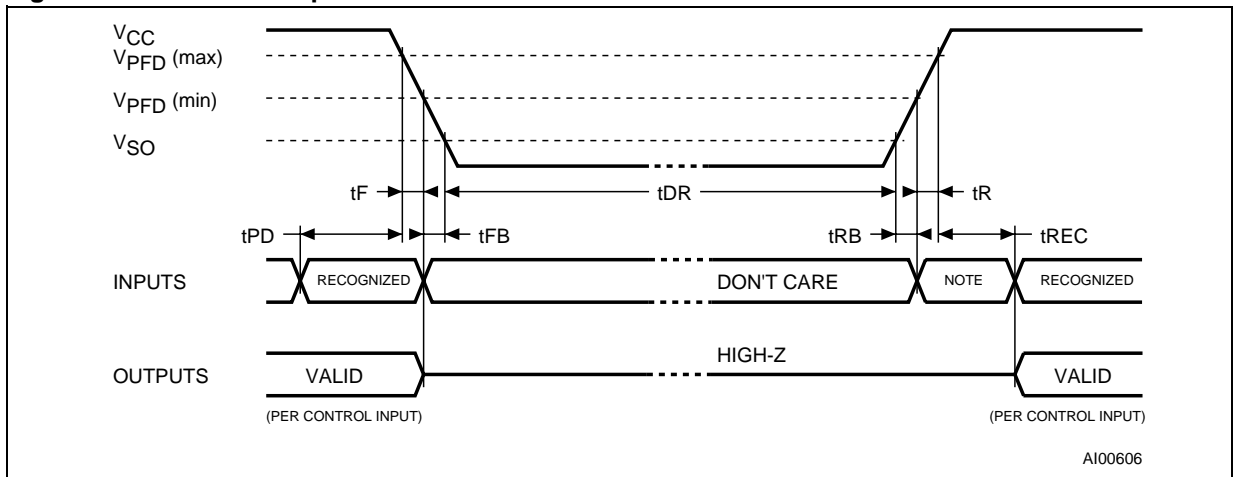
$V_{CC}$
$V_{PFD}$ (max)
$V_{PFD}$ (min)
$V_{SO}$

tF
tDR
tR
tPD
tFB
tRB
tREC

INPUTS
RECOGNIZED
DON'T CARE
NOTE
RECOGNIZED

OUTPUTS
VALID
HIGH-Z
VALID

(PER CONTROL INPUT)
(PER CONTROL INPUT)

AI00606